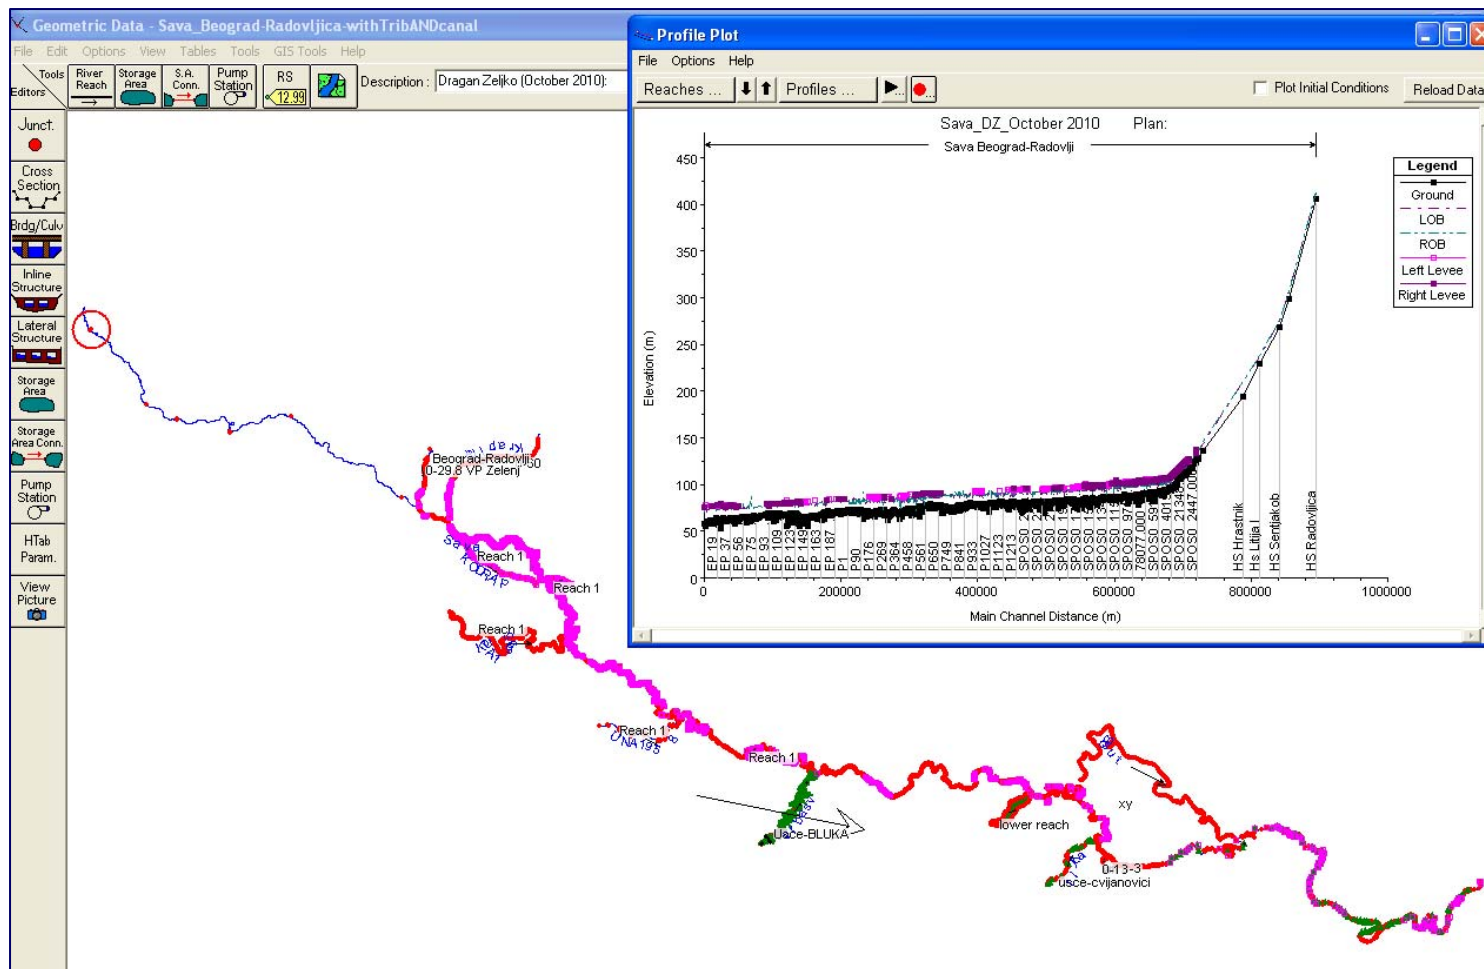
Geometric Data - Sava_Beograd-Radovljica-withTribANDcanal
File Edit Options View Tables Tools GIS Tools Help
Tools Editors
River Reach
Storage Area
S.A. Conn.
Pump Station
RS 12.99
Description : Dragan Zeljko (October 2010):
Junct.
Cross Section
Brdg/Culv
Inline Structure
Lateral Structure
Storage Area
Storage Area Conn.
Pump Station
HTab Param.
View Picture

Profile Plot
File Options Help
Reaches ... Profiles ...
Plot Initial Conditions
Reload Data
Sava_DZ_October 2010 Plan:
Sava Beograd-Radovlji
Legend
Ground
LOB
ROB
Left Levee
Right Levee
Elevation (m)
450
400
350
300
250
200
150
100
50
0
0
200000
400000
600000
800000
1000000
Main Channel Distance (m)
EP 19 EP 37 EP 56 EP 75 EP 93 EP 109 EP 123 EP 149 EP 163 EP 187 P1 P90 P176 P269 P364 P458 P561 P650 P749 P841 P933 P1027 P1123 P1213 SPOSO SPOSO SPOSO SPOSO SPOSO SPOSO SPOSO SPOSO SPOSO SPOSO 78077.000 SPOSO SPOSO 401 SPOSO 591 SPOSO 2134 SPOSO 2447.00 HS Hrastnik HS Litija I HS Sentjakob HS Radovljica

Beograd-Radovlji 50
0-29.8 VP Zelenj
Reach 1
Reach 1
Reach 1
Reach 1
Reach 1
UNA 195
Usce-BLUKA
lower reach
xy
0-13-3
usce-cvijanovici